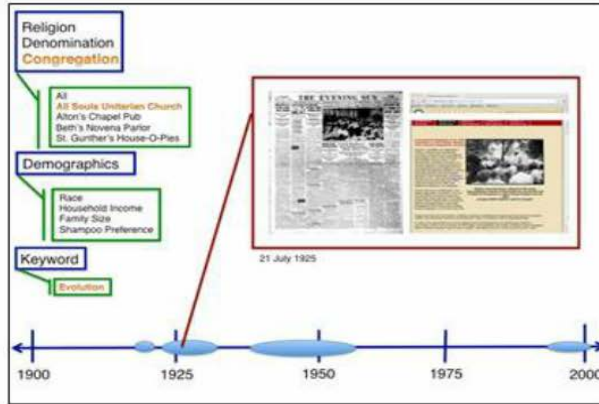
Religion
Denomination
Congregation

All
All Souls Unitarian Church
Alton's Chapel Pub
Beth's Novena Parlor
St. Gunther's House-O-Pies

Demographics

Race
Household Income
Family Size
Shampoo Preference

Keyword

Evolution

THE EVENING SUN

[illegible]

21 July 1925

1900
1925
1950
1975
2000